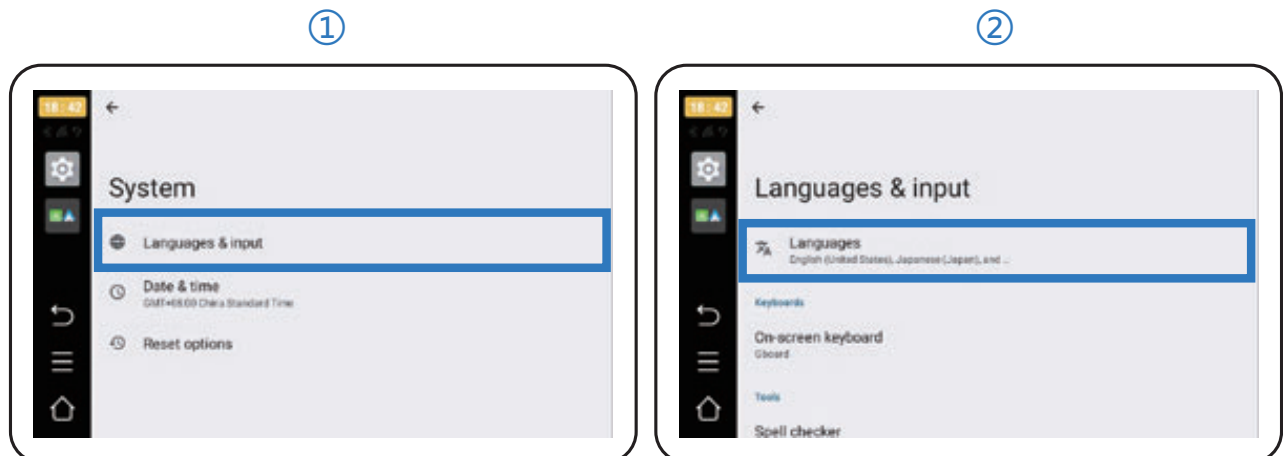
①

18:42

System

Languages & input

Date & time
GMT+08:00 China Standard Time

Reset options

②

18:42

Languages & input

Languages
English (United States), Japanese (Japan), and ...

Keyboards

On-screen keyboard
Gboard

Tools

Spell checker